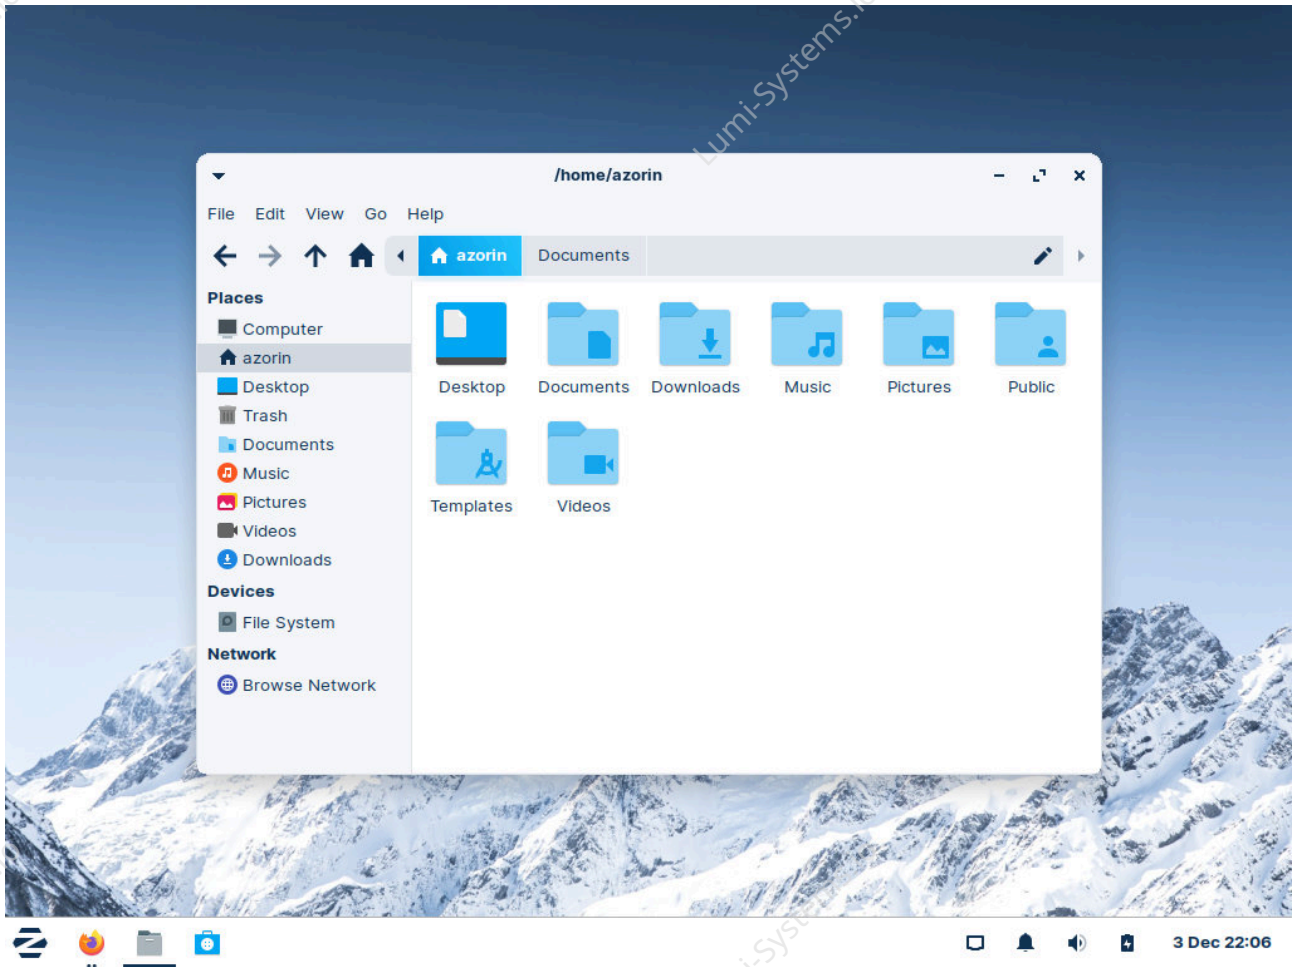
Lumi-Systems.

/home/azorin

File Edit View Go Help

azorin Documents

Places
Computer
azorin
Desktop
Trash
Documents
Music
Pictures
Videos
Downloads
Devices
File System
Network
Browse Network

Desktop
Documents
Downloads
Music
Pictures
Public
Templates
Videos

3 Dec 22:06